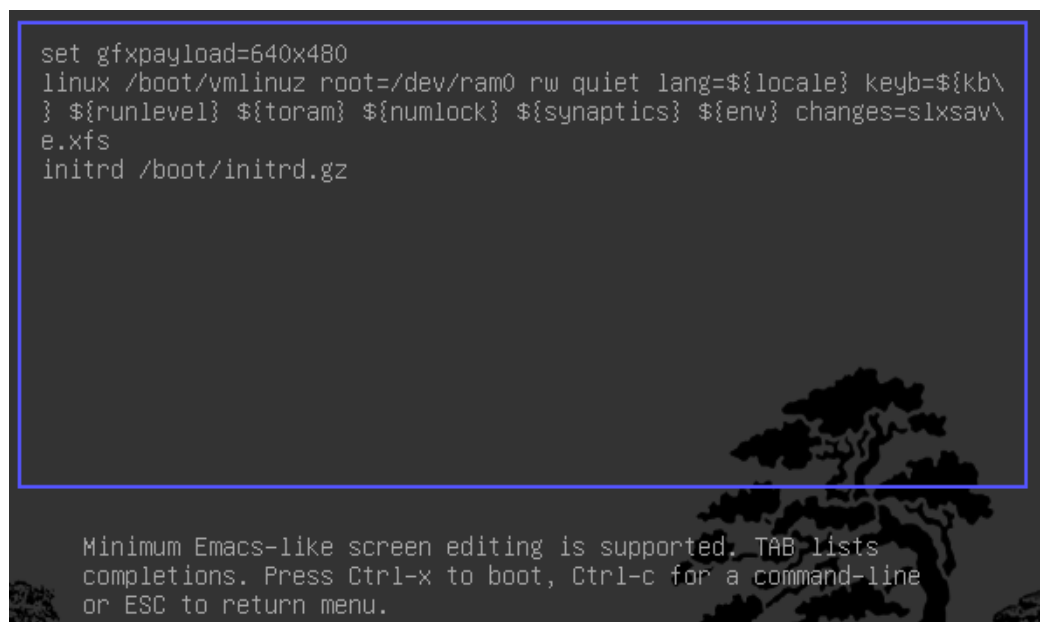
set gfxpayload=640x480
linux /boot/vmlinuz root=/dev/ram0 rw quiet lang=${locale} keyb=${kb\
} ${runlevel} ${toram} ${numlock} ${synaptics} ${env} changes=slxsav\
e.xfs
initrd /boot/initrd.gz

Minimum Emacs-like screen editing is supported. TAB lists completions. Press Ctrl-x to boot, Ctrl-c for a command-line or ESC to return menu.